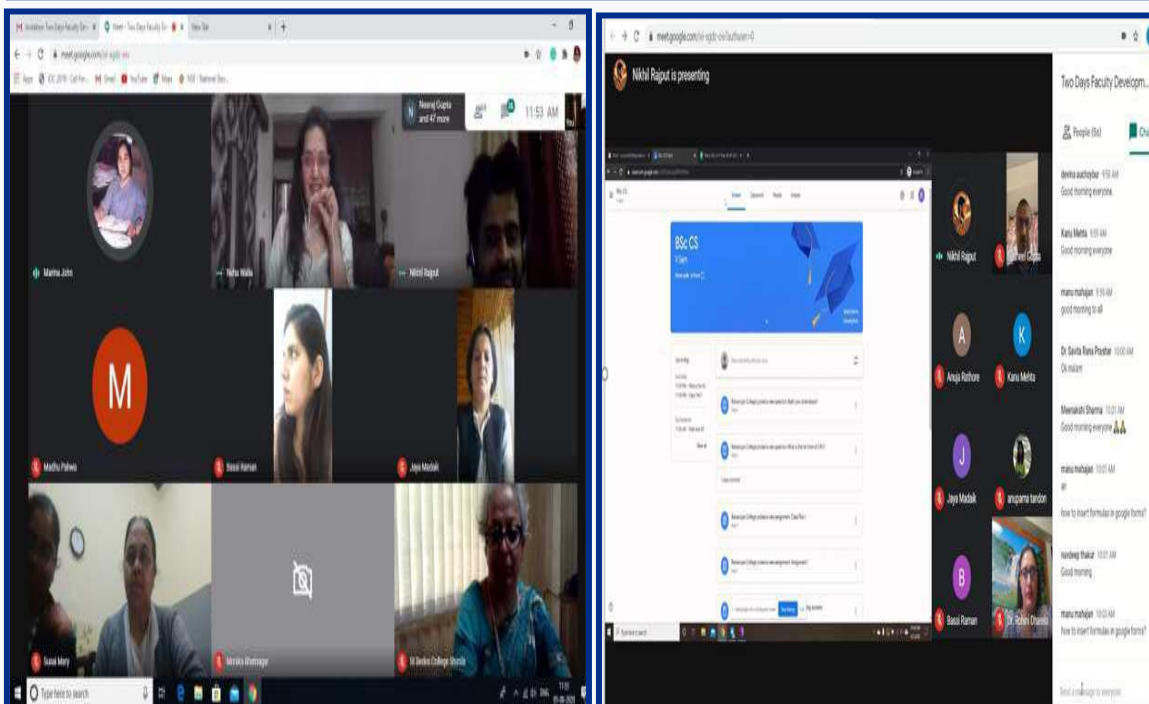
meet.google.com/xir-xgdb-xev

Neeraj Gupta and 47 more

11:53 AM

Mamta John

Neha Walia

Nikhil Rajput

M

Madhu Pahwa

Bassi Raman

Jaya Madaik

Susai Mary

Monika Bhatnagar

St Bedes College Shimla

Type here to search

meet.google.com/xir-xgdb-xev?authuser=0

Nikhil Rajput is presenting

BSc CS

Nikhil Rajput

A

Anuja Rathore

K

Kanu Mehta

J

Jaya Madaik

anupama tandon

B

Bassi Raman

Dr. Rohini Dhawan

Two Days Faculty Developm...

People (56)

devina sachdeva 9:58 AM
Good morning everyone

Kanu Mehta 9:58 AM
Good morning everyone

manu mahajan 9:59 AM
good morning to all

Dr Savita Rana Poster 10:00 AM
Ok maam

Meenakshi Sharma 10:01 AM
Good morning everyone 🙏🙏

manu mahajan 10:01 AM
sir
how to insert formulas in google forms?

sandeep thakur 10:01 AM
Good morning

manu mahajan 10:03 AM
how to insert formulas in google forms?

Send a message to everyone